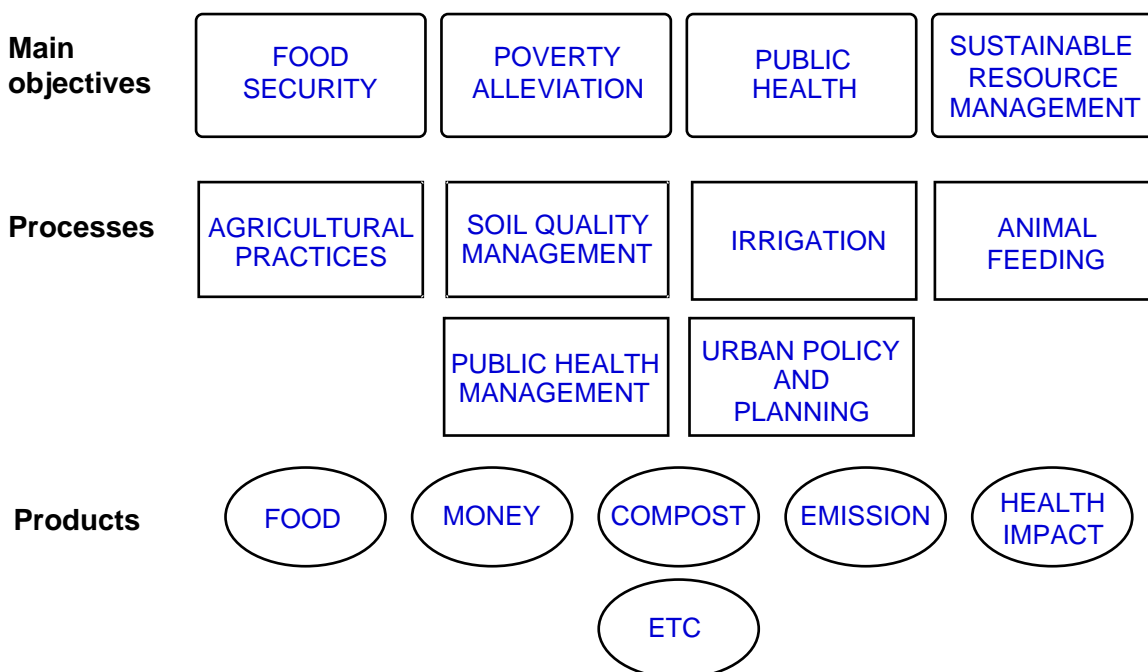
Main objectives

FOOD SECURITY

POVERTY ALLEVIATION

PUBLIC HEALTH

SUSTAINABLE RESOURCE MANAGEMENT

Processes

AGRICULTURAL PRACTICES

SOIL QUALITY MANAGEMENT

IRRIGATION

ANIMAL FEEDING

PUBLIC HEALTH MANAGEMENT

URBAN POLICY AND PLANNING

Products

FOOD

MONEY

COMPOST

EMISSION

HEALTH IMPACT

ETC